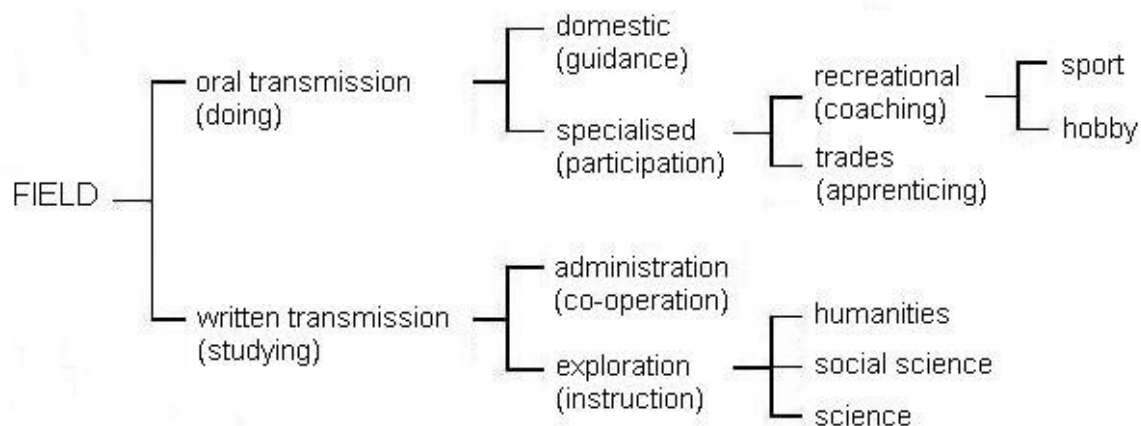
FIELD

oral transmission (doing)

domestic (guidance)

specialised (participation)

recreational (coaching)

sport

hobby

trades (apprenticing)

written transmission (studying)

administration (co-operation)

exploration (instruction)

humanities

social science

science